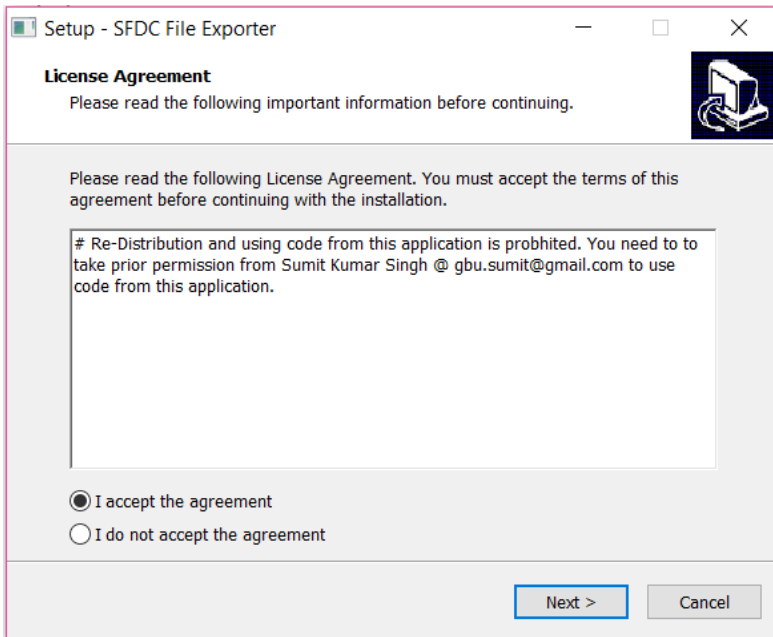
Setup - SFDC File Exporter

License Agreement

Please read the following important information before continuing.

Please read the following License Agreement. You must accept the terms of this agreement before continuing with the installation.

# Re-Distribution and using code from this application is probhited. You need to to take prior permission from Sumit Kumar Singh @ gbu.sumit@gmail.com to use code from this application.

I accept the agreement

I do not accept the agreement

Next >

Cancel